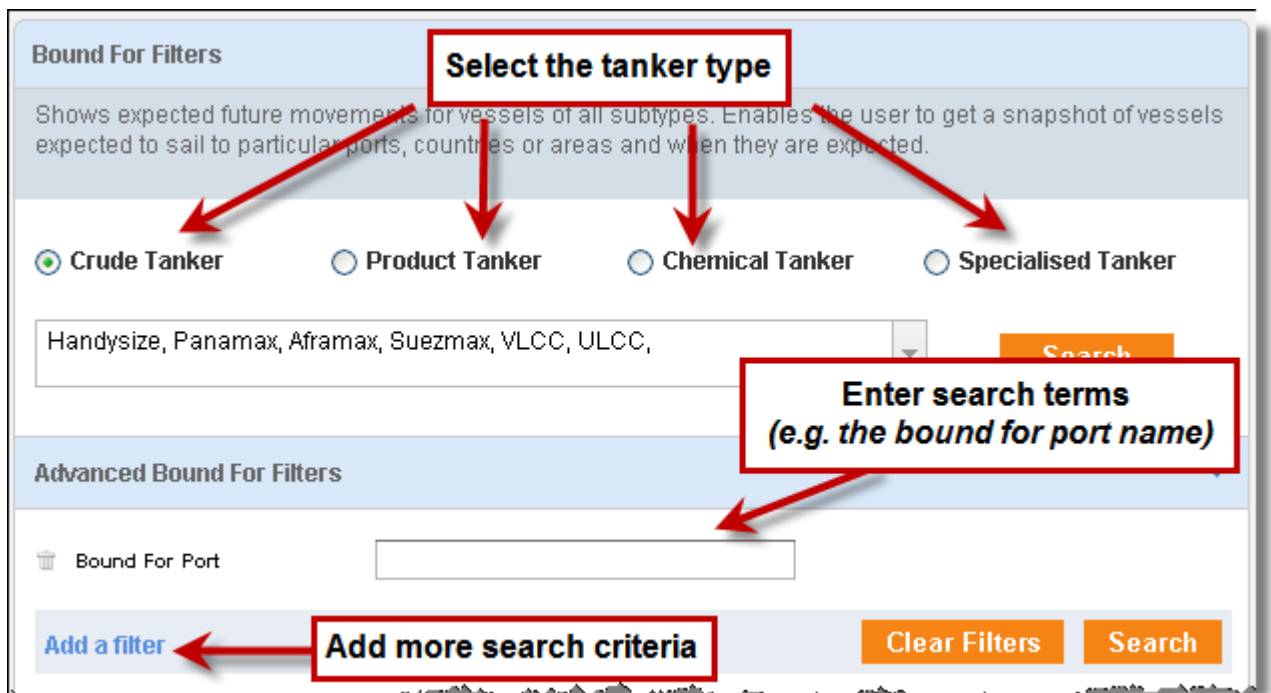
Bound For Filters

Select the tanker type

Shows expected future movements for vessels of all subtypes. Enables the user to get a snapshot of vessels expected to sail to particular ports, countries or areas and when they are expected.

Crude Tanker
Product Tanker
Chemical Tanker
Specialised Tanker

Handysize, Panamax, Aframax, Suezmax, VLCC, ULCC,

Search

Enter search terms
*(e.g. the bound for port name)*

Advanced Bound For Filters

Bound For Port

Add a filter

Add more search criteria

Clear Filters
Search